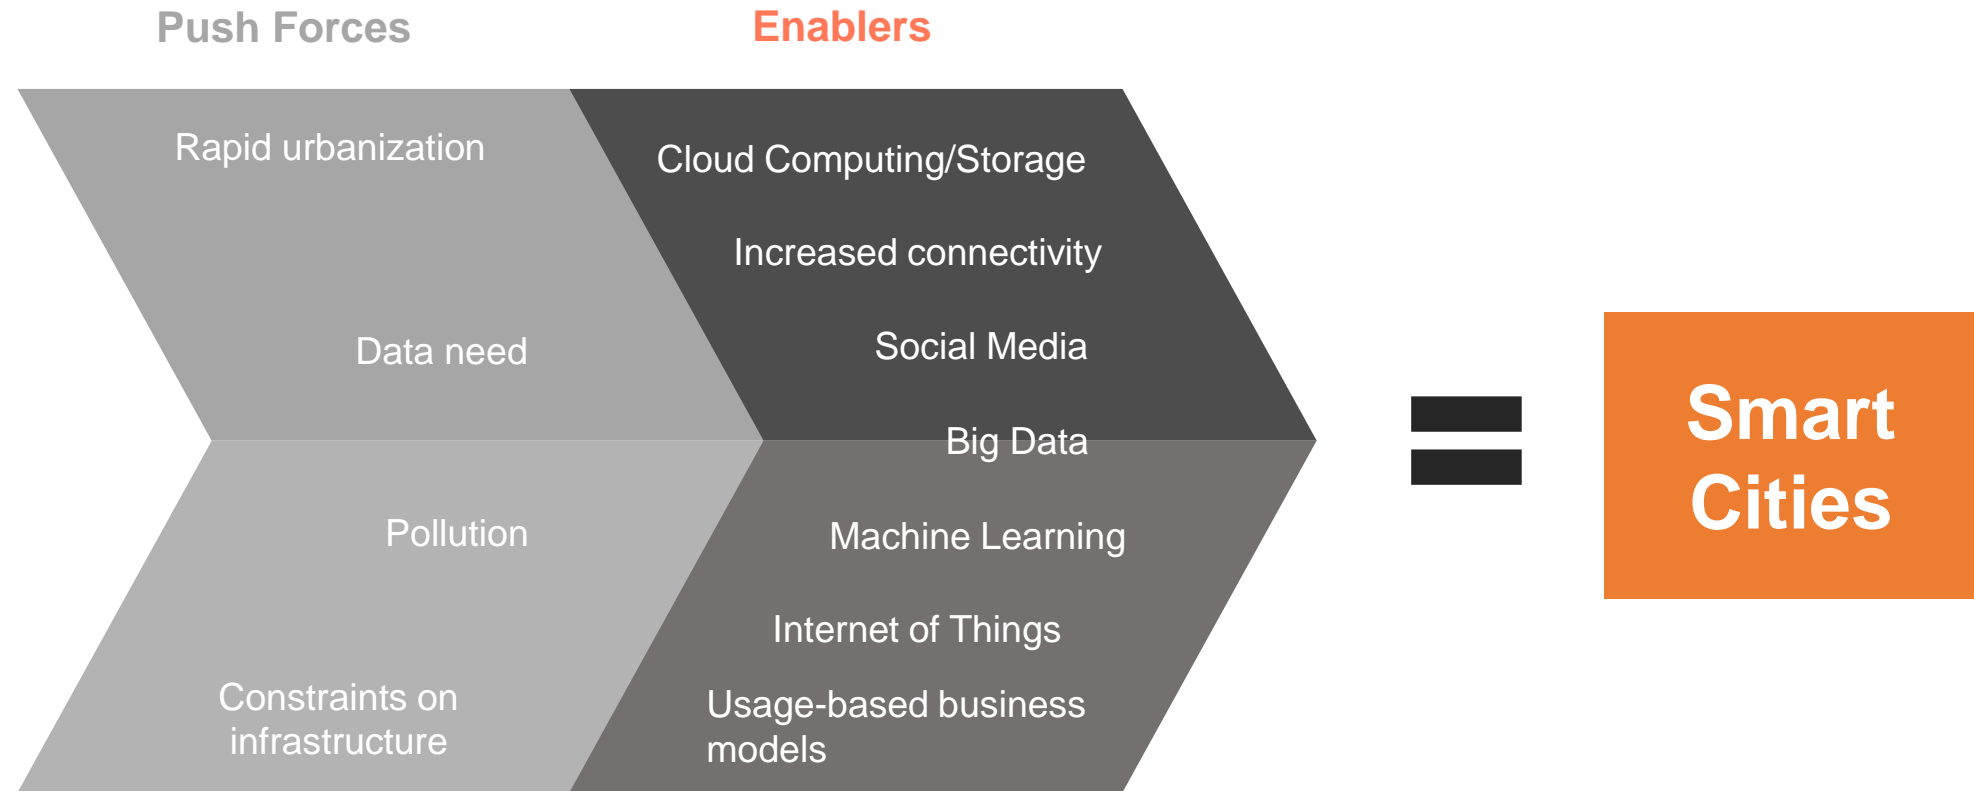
Push Forces

Enablers

Rapid urbanization

Data need

Pollution

Constraints on infrastructure

Cloud Computing/Storage

Increased connectivity

Social Media

Big Data

Machine Learning

Internet of Things

Usage-based business models

Smart Cities